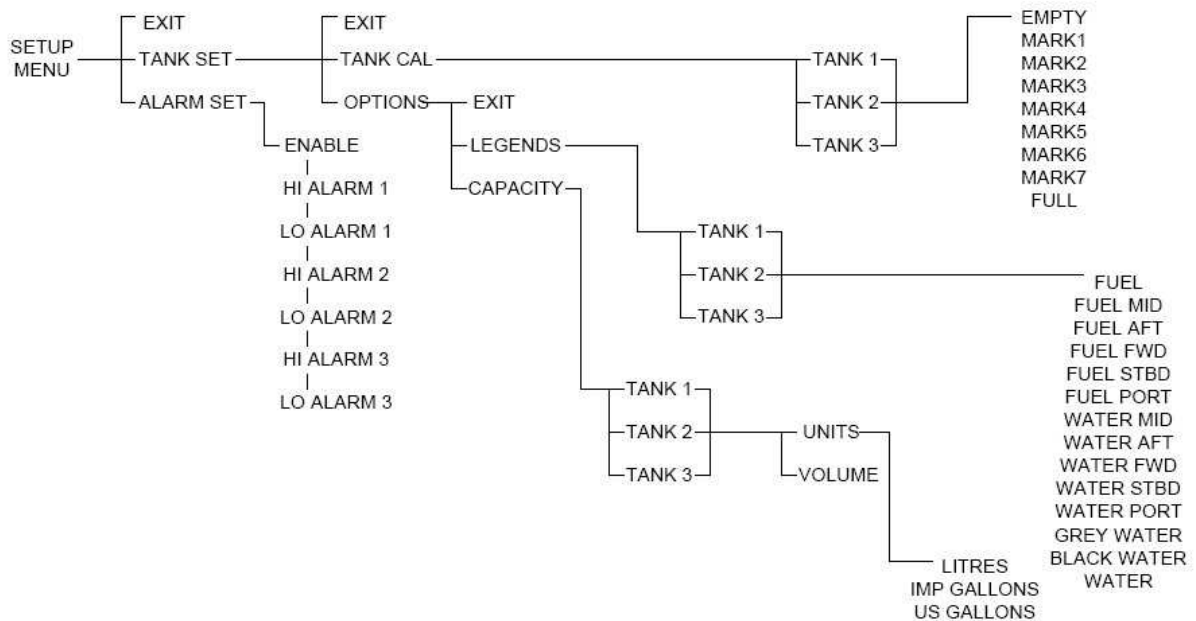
SETUP MENU
EXIT
TANK SET
ALARM SET
EXIT
TANK CAL
OPTIONS
EXIT
LEGENDS
CAPACITY
ENABLE
HI ALARM 1
LO ALARM 1
HI ALARM 2
LO ALARM 2
HI ALARM 3
LO ALARM 3
TANK 1
TANK 2
TANK 3
EMPTY
MARK1
MARK2
MARK3
MARK4
MARK5
MARK6
MARK7
FULL
TANK 1
TANK 2
TANK 3
FUEL
FUEL MID
FUEL AFT
FUEL FWD
FUEL STBD
FUEL PORT
WATER MID
WATER AFT
WATER FWD
WATER STBD
WATER PORT
GREY WATER
BLACK WATER
WATER
TANK 1
TANK 2
TANK 3
UNITS
VOLUME
LITRES
IMP GALLONS
US GALLONS